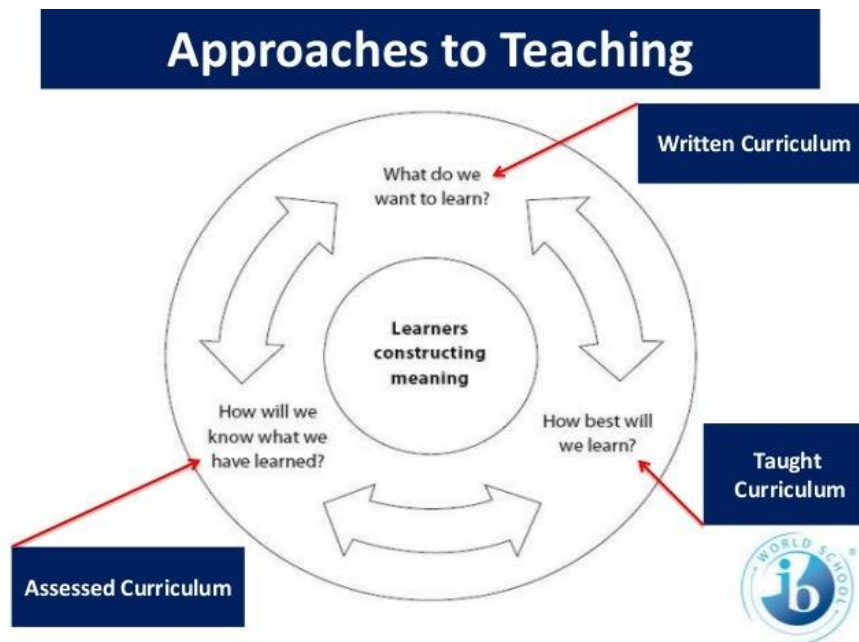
Approaches to Teaching

Written Curriculum

What do we want to learn?

Learners constructing meaning

How will we know what we have learned?

How best will we learn?

Taught Curriculum

Assessed Curriculum

WORLD SCHOOL

ib